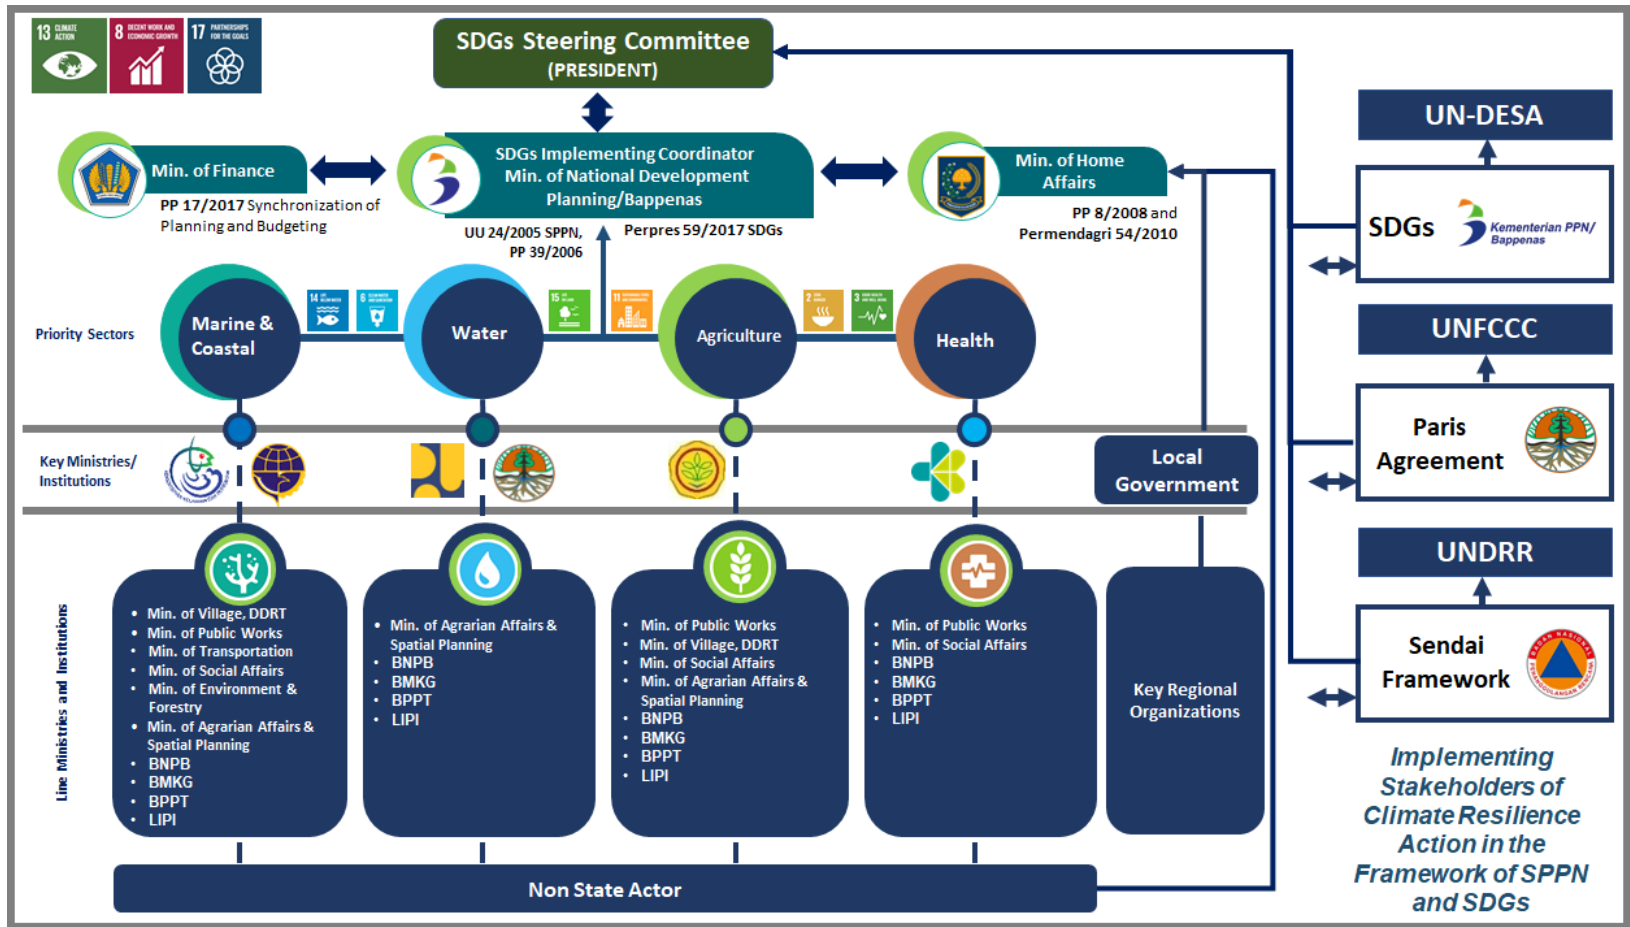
13 CLIMATE ACTION
8 DECENT WORK AND ECONOMIC GROWTH
17 PARTNERSHIPS FOR THE GOALS

SDGs Steering Committee
(PRESIDENT)

Min. of Finance
PP 17/2017 Synchronization of Planning and Budgeting

SDGs Implementing Coordinator
Min. of National Development Planning/Bappenas
UU 24/2005 SPPN, PP 39/2006
Perpres 59/2017 SDGs

Min. of Home Affairs
PP 8/2008 and Permendagri 54/2010

UN-DESA
SDGs
Kementerian PPN/ Bappenas

UNFCCC
Paris Agreement

UNDRR
Sendai Framework

Priority Sectors
Marine & Coastal
Water
Agriculture
Health

Key Ministries/ Institutions

Local Government

Line Ministries and Institutions

• Min. of Village, DDRT
• Min. of Public Works
• Min. of Transportation
• Min. of Social Affairs
• Min. of Environment & Forestry
• Min. of Agrarian Affairs & Spatial Planning
• BNPB
• BMKG
• BPPT
• LIPI

• Min. of Agrarian Affairs & Spatial Planning
• BNPB
• BMKG
• BPPT
• LIPI

• Min. of Public Works
• Min. of Village, DDRT
• Min. of Social Affairs
• Min. of Agrarian Affairs & Spatial Planning
• BNPB
• BMKG
• BPPT
• LIPI

• Min. of Public Works
• Min. of Social Affairs
• BNPB
• BMKG
• BPPT
• LIPI

Key Regional Organizations

Non State Actor

Implementing Stakeholders of Climate Resilience Action in the Framework of SPPN and SDGs